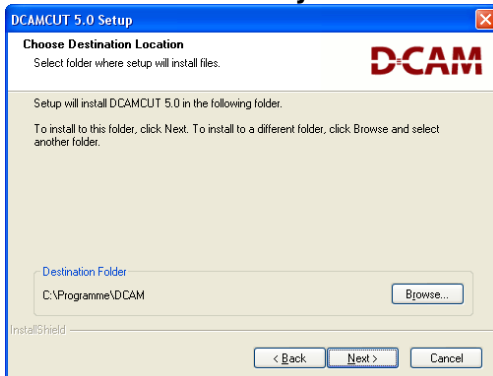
DCAMCUT 5.0 Setup

Choose Destination Location
Select folder where setup will install files.

D-CAM

Setup will install DCAMCUT 5.0 in the following folder.

To install to this folder, click Next. To install to a different folder, click Browse and select another folder.

Destination Folder
C:\Programme\DCAM

Browse...

InstallShield

< Back
Next >
Cancel